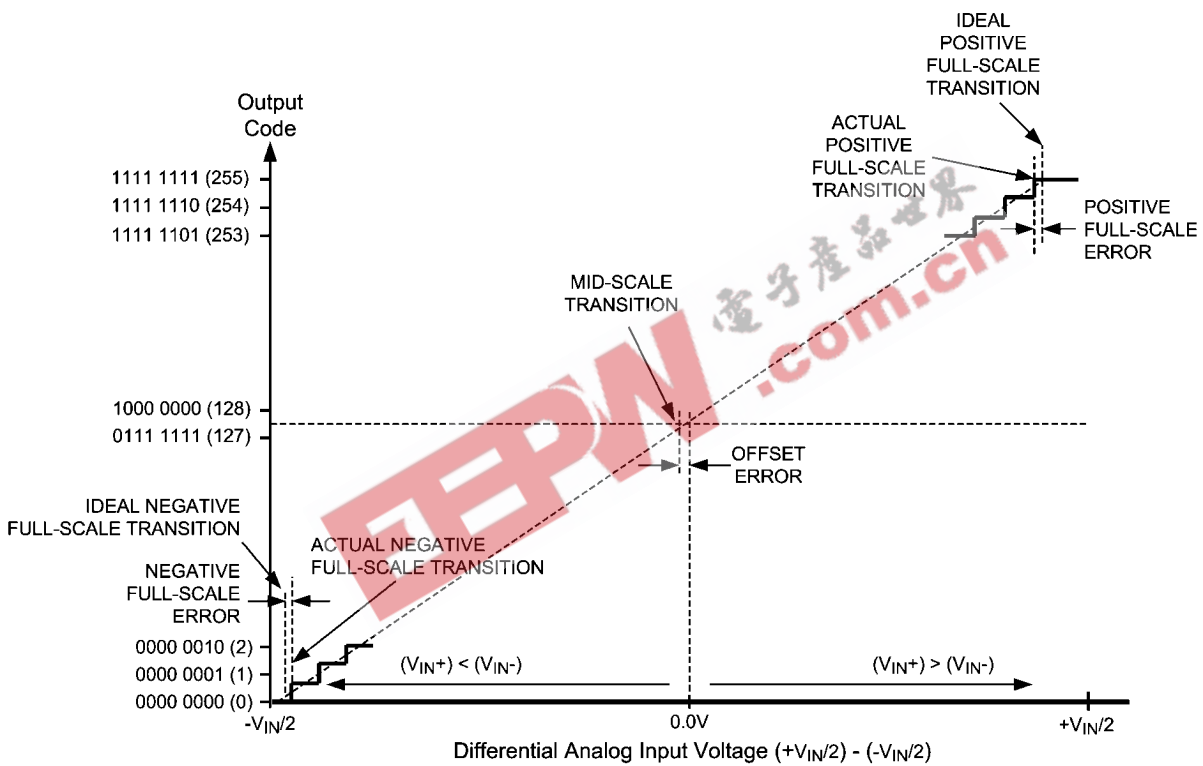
IDEAL POSITIVE FULL-SCALE TRANSITION

Output Code

ACTUAL POSITIVE FULL-SCALE TRANSITION

1111 1111 (255)
1111 1110 (254)
1111 1101 (253)

POSITIVE FULL-SCALE ERROR

电子产品世界

EEPW .com.cn

MID-SCALE TRANSITION

1000 0000 (128)
0111 1111 (127)

OFFSET ERROR

IDEAL NEGATIVE FULL-SCALE TRANSITION

ACTUAL NEGATIVE FULL-SCALE TRANSITION

NEGATIVE FULL-SCALE ERROR

0000 0010 (2)
0000 0001 (1)
0000 0000 (0)

$(V_{IN}+) < (V_{IN}-)$

$(V_{IN}+) > (V_{IN}-)$

$-V_{IN}/2$

0.0V

$+V_{IN}/2$

Differential Analog Input Voltage $(+V_{IN}/2) - (-V_{IN}/2)$